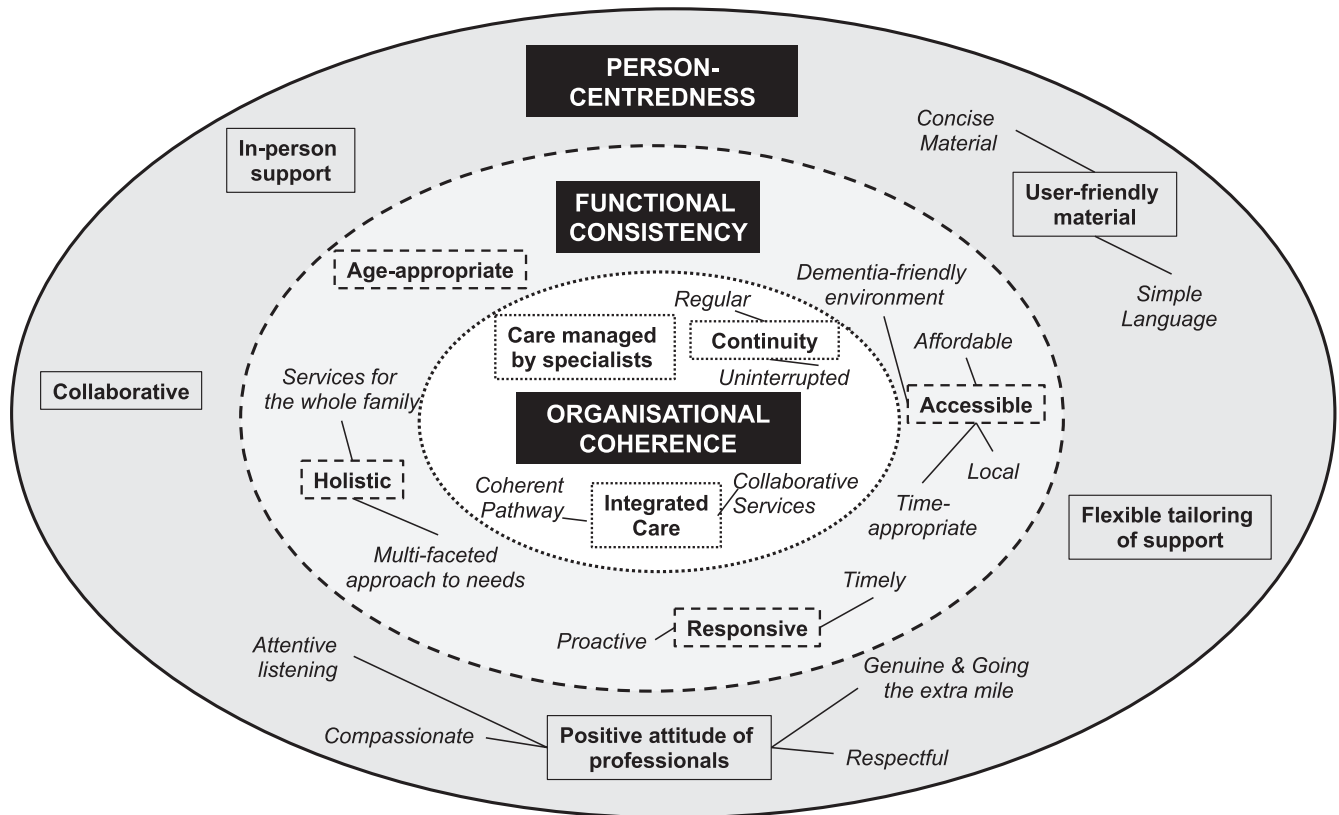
PERSON-CENTREDNESS

In-person support

Concise Material

User-friendly material

Simple Language

FUNCTIONAL CONSISTENCY

Age-appropriate

Dementia-friendly environment

Regular

Care managed by specialists

Continuity

Uninterrupted

Affordable

Collaborative

Services for the whole family

ORGANISATIONAL COHERENCE

Accessible

Local

Holistic

Coherent Pathway

Integrated Care

Collaborative Services

Time-appropriate

Flexible tailoring of support

Multi-faceted approach to needs

Timely

Proactive

Responsive

Attentive listening

Genuine & Going the extra mile

Compassionate

Positive attitude of professionals

Respectful